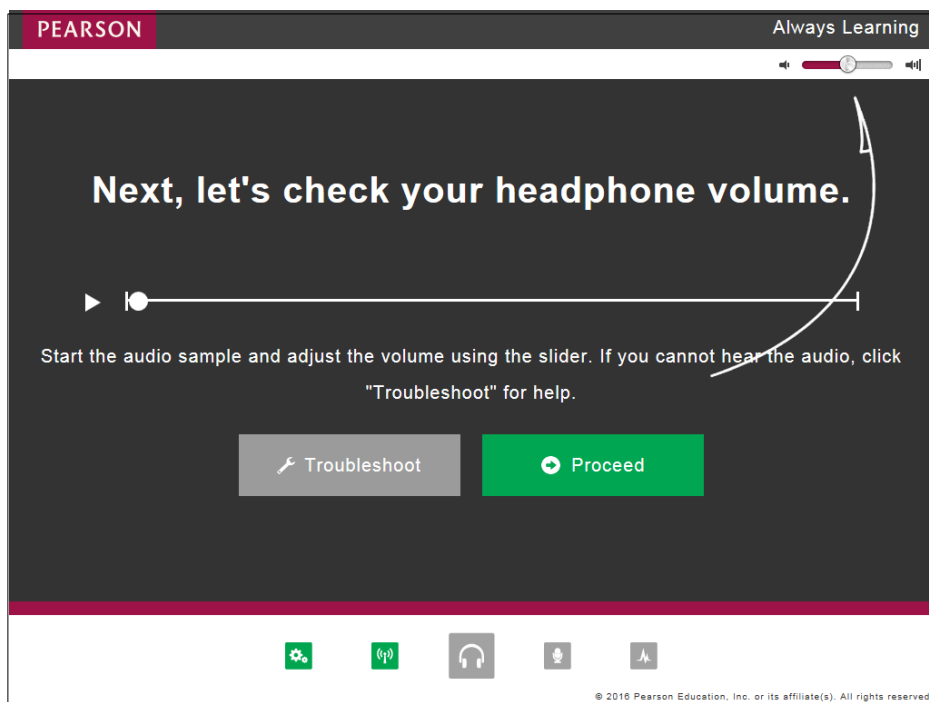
PEARSON

Always Learning

Next, let's check your headphone volume.

Start the audio sample and adjust the volume using the slider. If you cannot hear the audio, click "Troubleshoot" for help.

Troubleshoot

Proceed

© 2016 Pearson Education, Inc. or its affiliate(s). All rights reserved